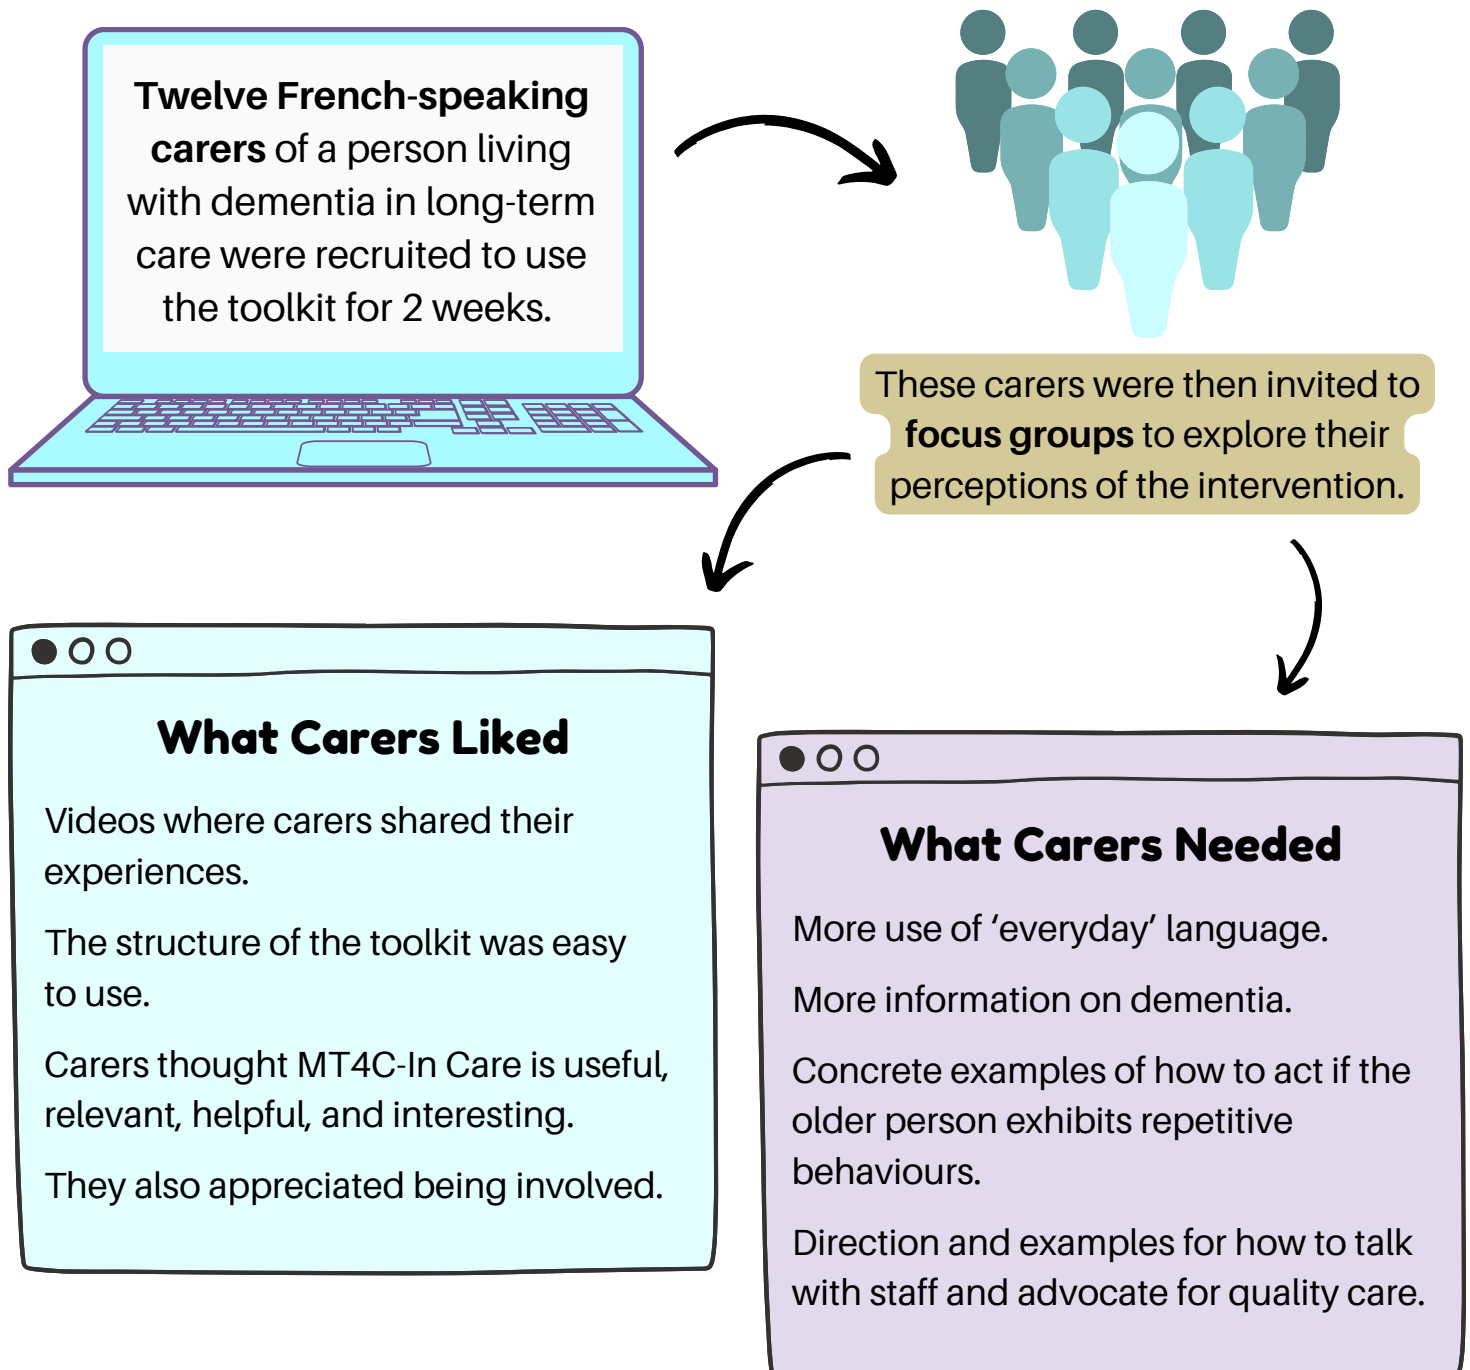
Twelve French-speaking carers of a person living with dementia in long-term care were recruited to use the toolkit for 2 weeks.

These carers were then invited to focus groups to explore their perceptions of the intervention.

What Carers Liked

Videos where carers shared their experiences.

The structure of the toolkit was easy to use.

Carers thought MT4C-In Care is useful, relevant, helpful, and interesting.

They also appreciated being involved.

What Carers Needed

More use of ‘everyday’ language.

More information on dementia.

Concrete examples of how to act if the older person exhibits repetitive behaviours.

Direction and examples for how to talk with staff and advocate for quality care.